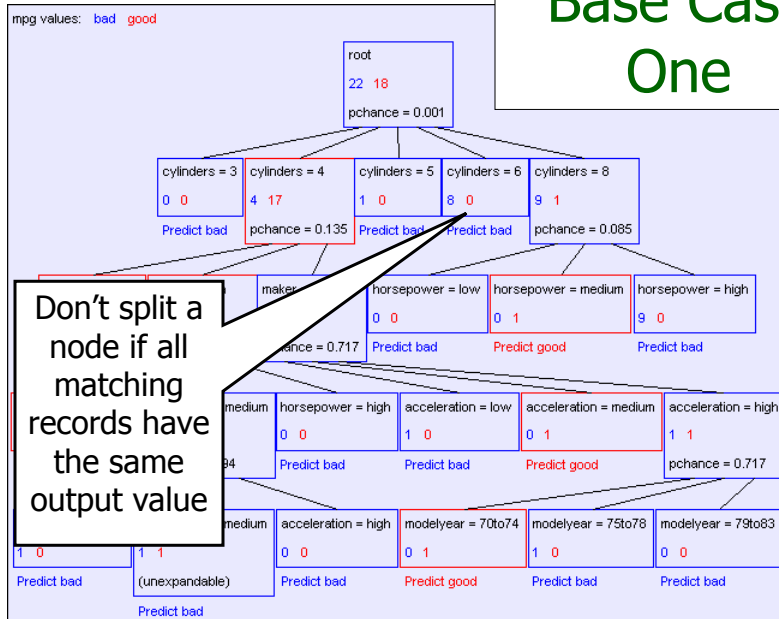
mpg values: bad good

Base Cas
One

root
22 18
pchance = 0.001

cylinders = 3
0 0
Predict bad

cylinders = 4
4 17
pchance = 0.135

cylinders = 5
1 0
Predict bad

cylinders = 6
8 0
Predict bad

cylinders = 8
9 1
pchance = 0.085

maker
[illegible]ance = 0.717

horsepower = low
0 0
Predict bad

horsepower = medium
0 1
Predict good

horsepower = high
9 0
Predict bad

Don't split a node if all matching records have the same output value

medium
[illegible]94

horsepower = high
0 0
Predict bad

acceleration = low
1 0
Predict bad

acceleration = medium
0 1
Predict good

acceleration = high
1 1
pchance = 0.717

1 0
Predict bad

medium
1 1
(unexpandable)
Predict bad

acceleration = high
0 0
Predict bad

modelyear = 70to74
0 1
Predict good

modelyear = 75to78
1 0
Predict bad

modelyear = 79to83
0 0
Predict bad